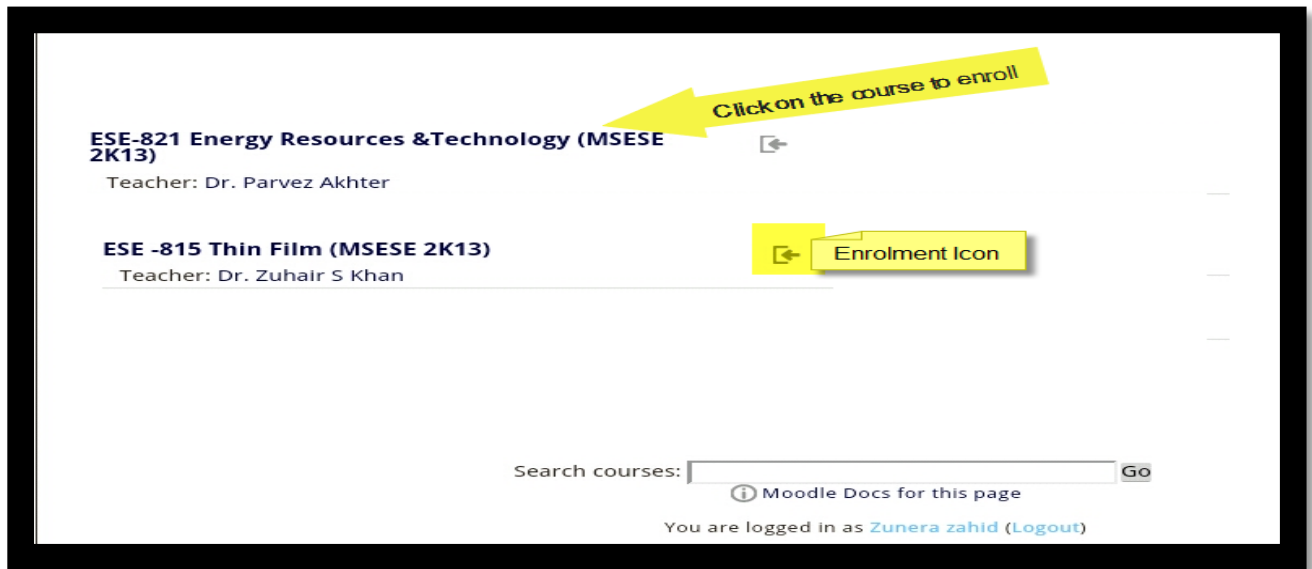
Click on the course to enroll

ESE-821 Energy Resources &Technology (MSESE 2K13)

Teacher: Dr. Parvez Akhter

ESE -815 Thin Film (MSESE 2K13)

Enrolment Icon

Teacher: Dr. Zuhair S Khan

Search courses: Go

Moodle Docs for this page

You are logged in as Zunera zahid (Logout)